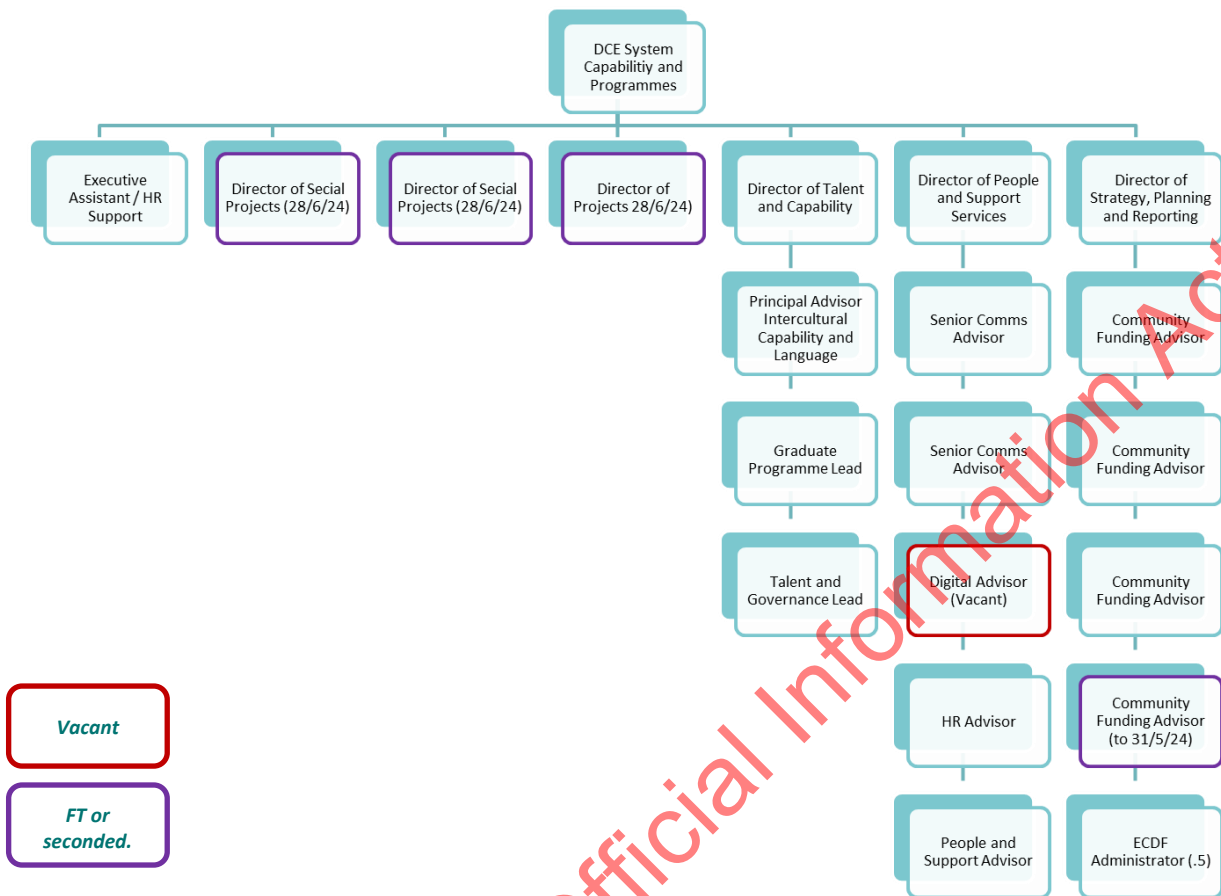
DCE System Capabilitiy and Programmes

Executive Assistant / HR Support

Director of Secial Projects (28/6/24)

Director of Secial Projects (28/6/24)

Director of Projects 28/6/24)

Director of Talent and Capability

Principal Advisor Intercultural Capability and Language

Graduate Programme Lead

Talent and Governance Lead

Director of People and Support Services

Senior Comms Advisor

Senior Comms Advisor

Digital Advisor (Vacant)

HR Advisor

People and Support Advisor

Director of Strategy, Planning and Reporting

Community Funding Advisor

Community Funding Advisor

Community Funding Advisor

Community Funding Advisor (to 31/5/24)

ECDF Administrator (.5)

Vacant

FT or seconded.

Official Information Ac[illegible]